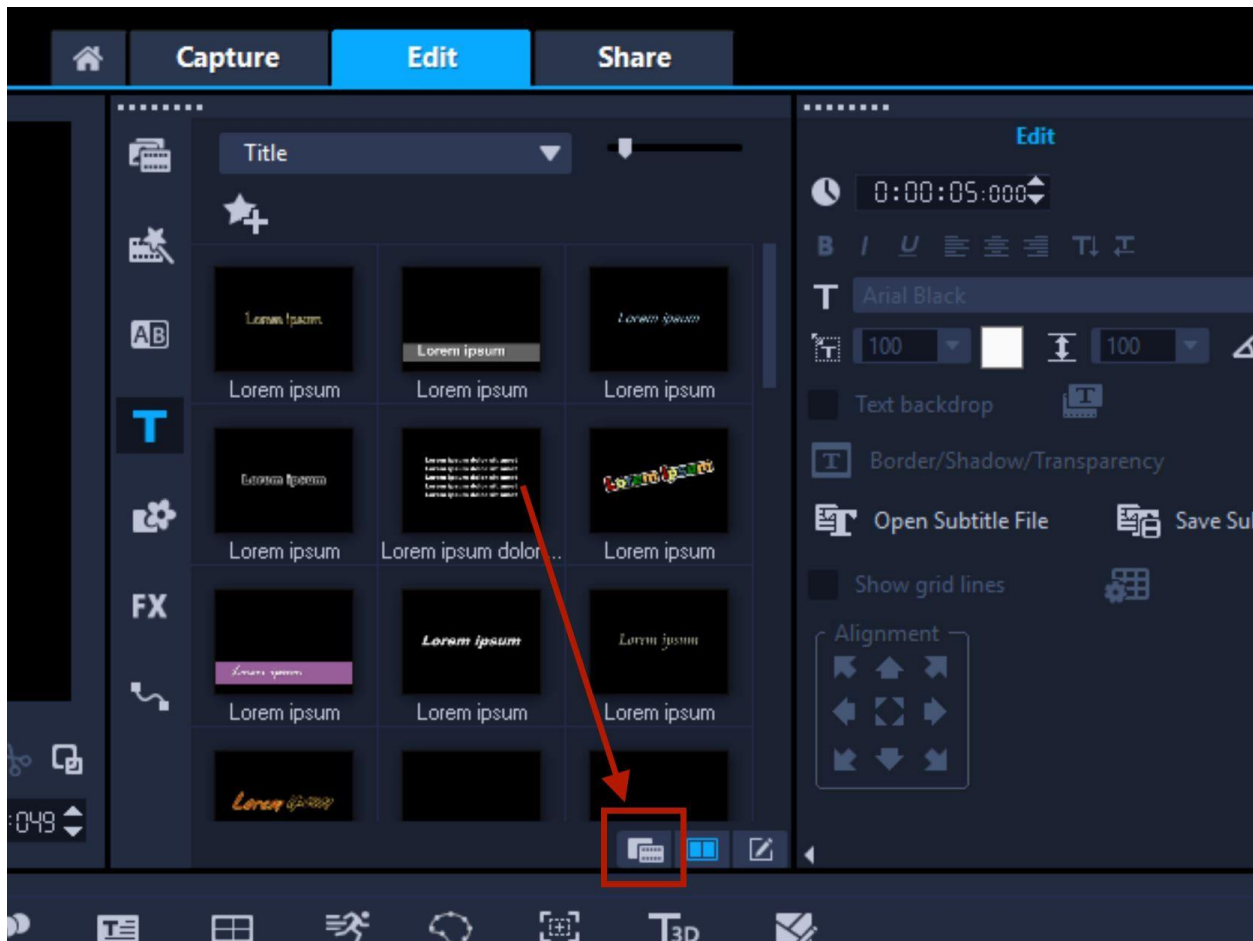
Capture
Edit
Share

Title

Lorem ipsum
Lorem ipsum
Lorem ipsum
Lorem ipsum
Lorem ipsum
Lorem ipsum
Lorem ipsum
Lorem ipsum
Lorem ipsum
Lorem ipsum
Lorem ipsum
Lorem ipsum dolor...
Lorem ipsum
Lorem ipsum
Lorem ipsum
Lorem ipsum
Lorem ipsum
Lorem ipsum
Lorem ipsum

AB
FX

:049

Edit
0:00:05:000
B I U
T Arial Black
100
100
Text backdrop
Border/Shadow/Transparency
Open Subtitle File
Save Sul
Show grid lines
Alignment

T3D